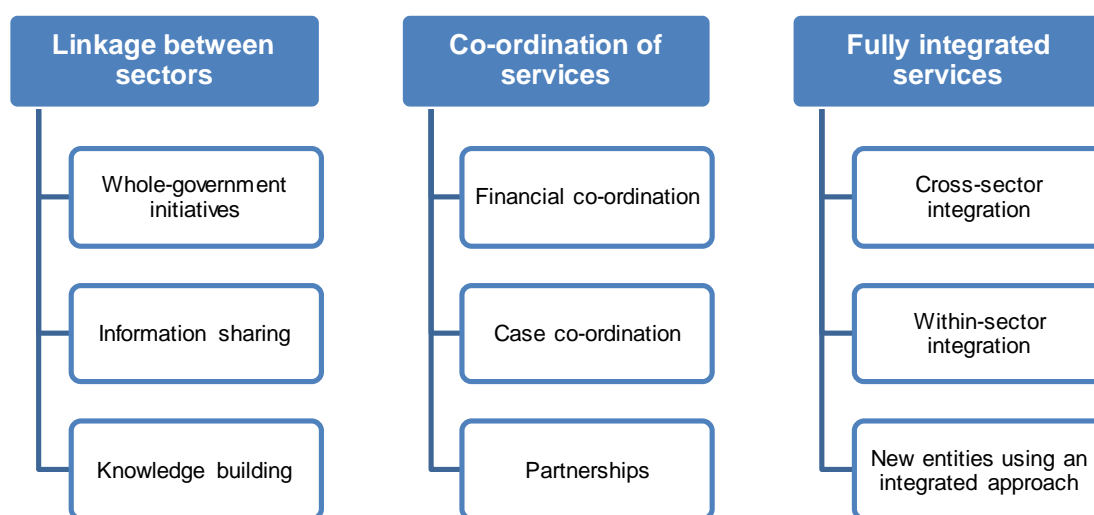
Linkage between sectors

Whole-government initiatives

Information sharing

Knowledge building

Co-ordination of services

Financial co-ordination

Case co-ordination

Partnerships

Fully integrated services

Cross-sector integration

Within-sector integration

New entities using an integrated approach